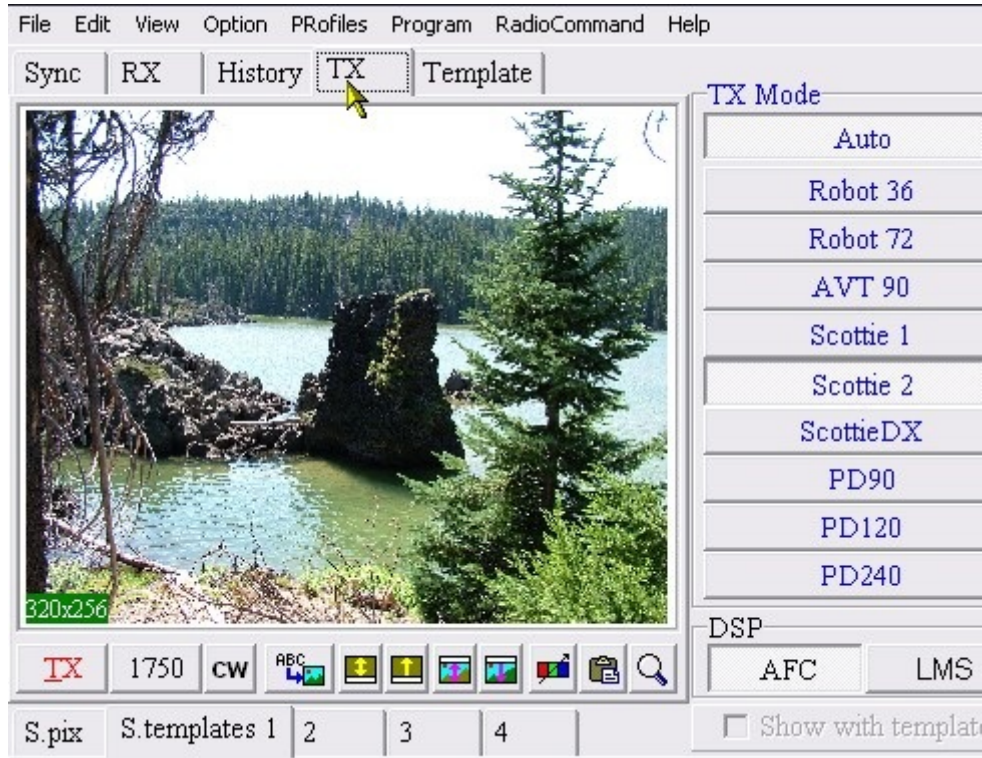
File Edit View Option PRofiles Program RadioCommand Help

Sync RX History TX Template

320x256

TX 1750 CW ABC

S.pix S.templates 1 2 3 4

TX Mode

Auto

Robot 36

Robot 72

AVT 90

Scottie 1

Scottie 2

ScottieDX

PD90

PD120

PD240

DSP

AFC LMS

Show with templat